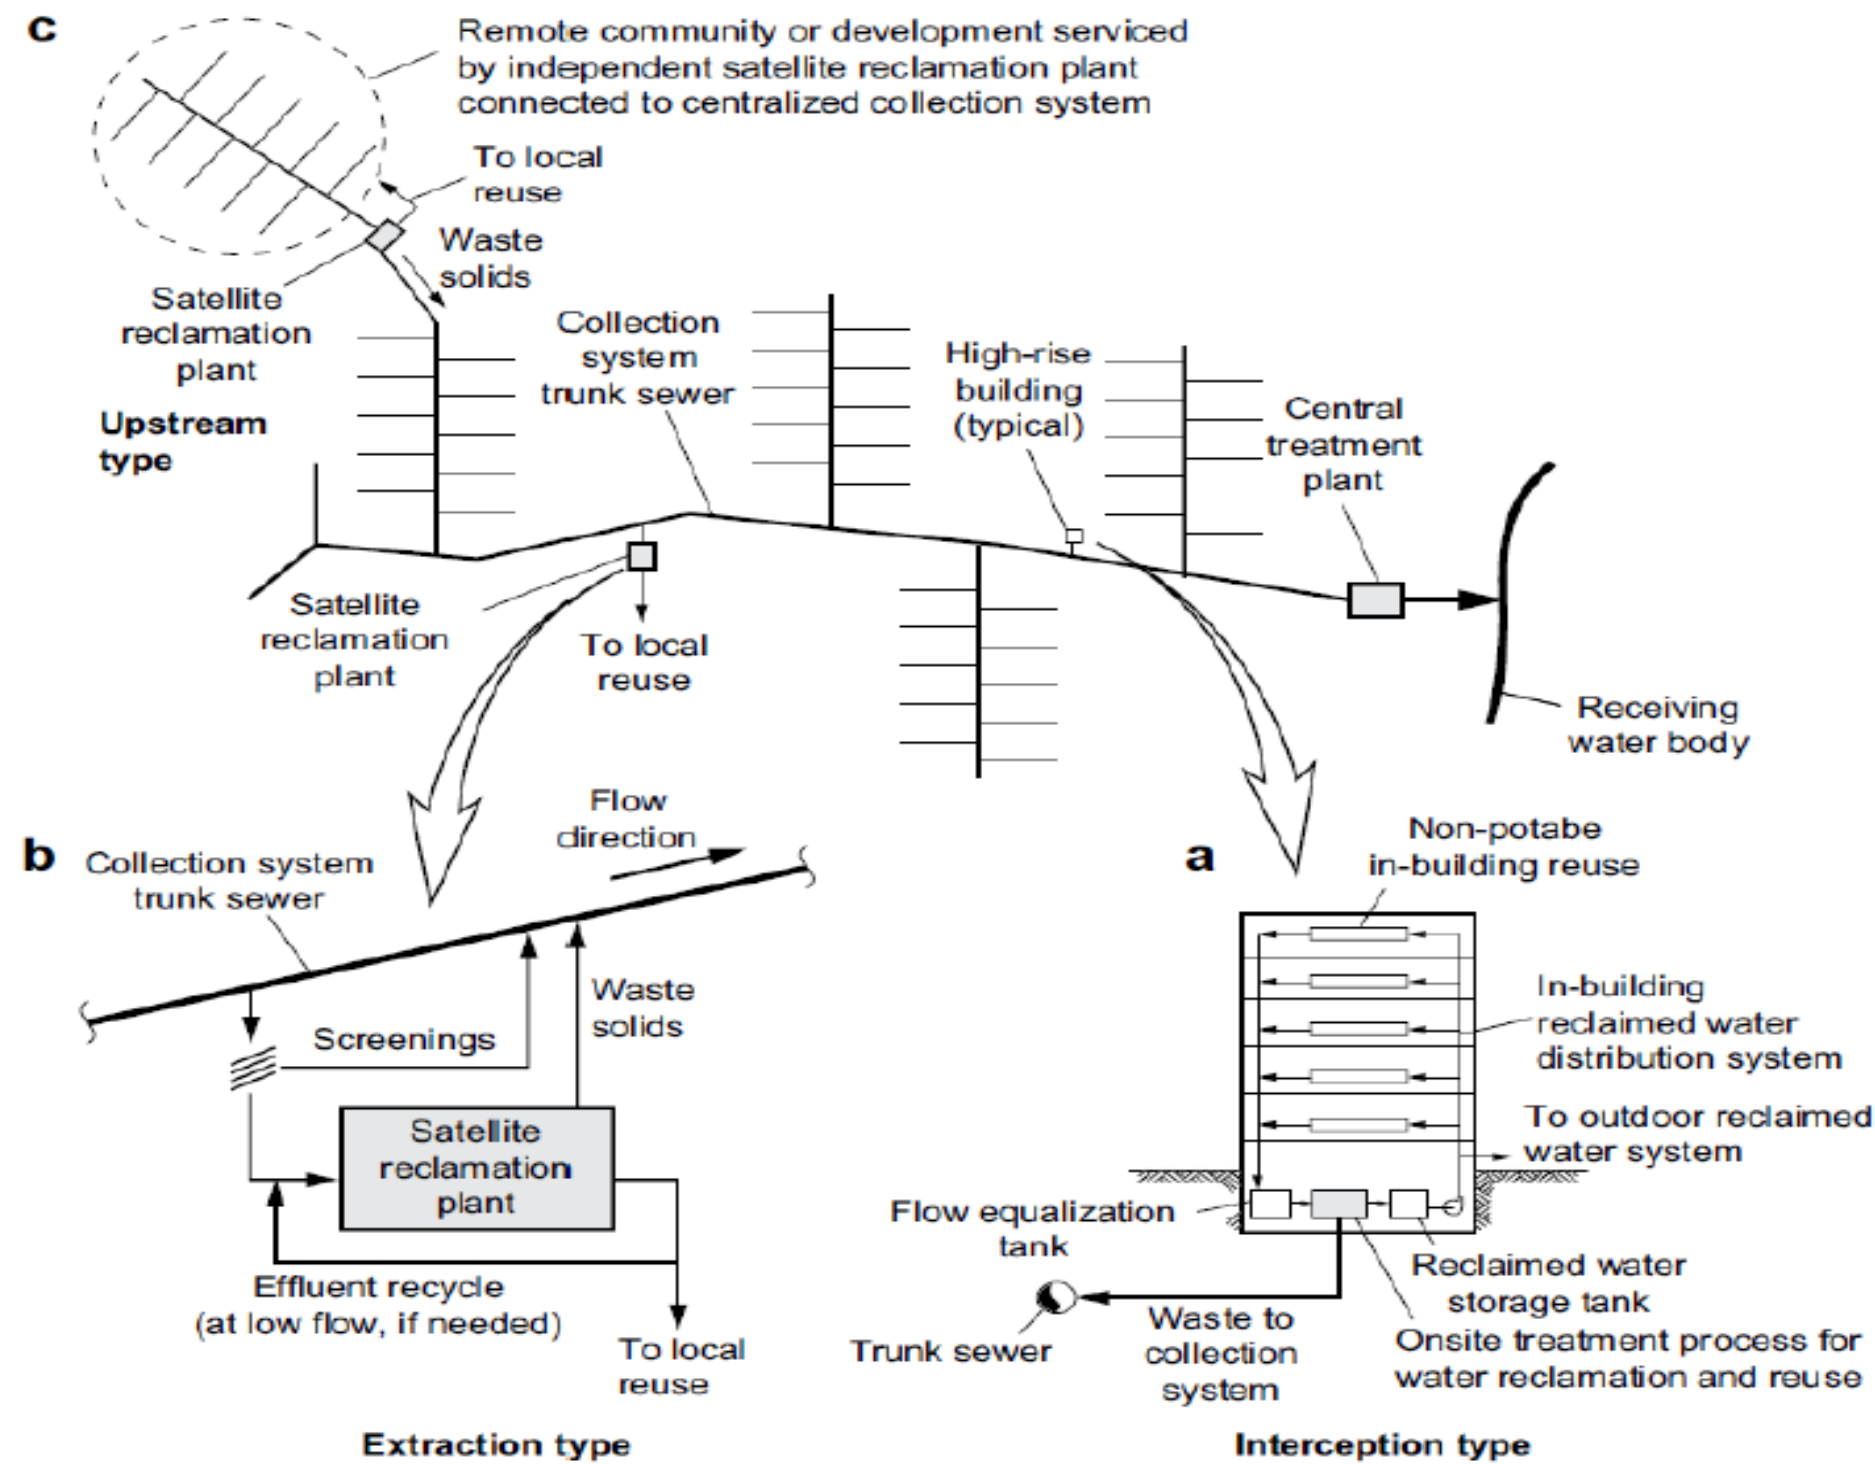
c

Remote community or development serviced by independent satellite reclamation plant connected to centralized collection system

To local reuse

Waste solids

Satellite reclamation plant

Upstream type

Collection system trunk sewer

High-rise building (typical)

Central treatment plant

Satellite reclamation plant

To local reuse

Receiving water body

b

Collection system trunk sewer

Flow direction

Screenings

Waste solids

Satellite reclamation plant

Effluent recycle (at low flow, if needed)

To local reuse

Extraction type

a

Non-potabe in-building reuse

In-building reclaimed water distribution system

To outdoor reclaimed water system

Flow equalization tank

Reclaimed water storage tank

Onsite treatment process for water reclamation and reuse

Trunk sewer

Waste to collection system

Interception type